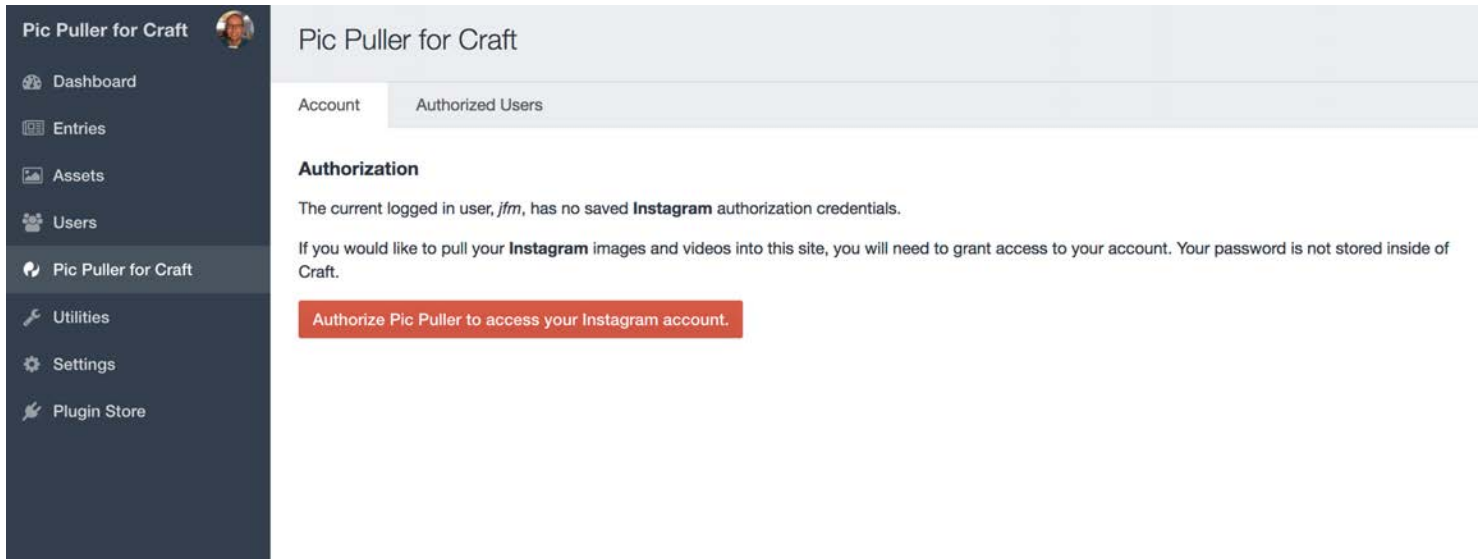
Pic Puller for Craft

Dashboard

Entries

Assets

Users

Pic Puller for Craft

Utilities

Settings

Plugin Store

Pic Puller for Craft

Account

Authorized Users

Authorization

The current logged in user, jfm, has no saved Instagram authorization credentials.

If you would like to pull your Instagram images and videos into this site, you will need to grant access to your account. Your password is not stored inside of Craft.

Authorize Pic Puller to access your Instagram account.